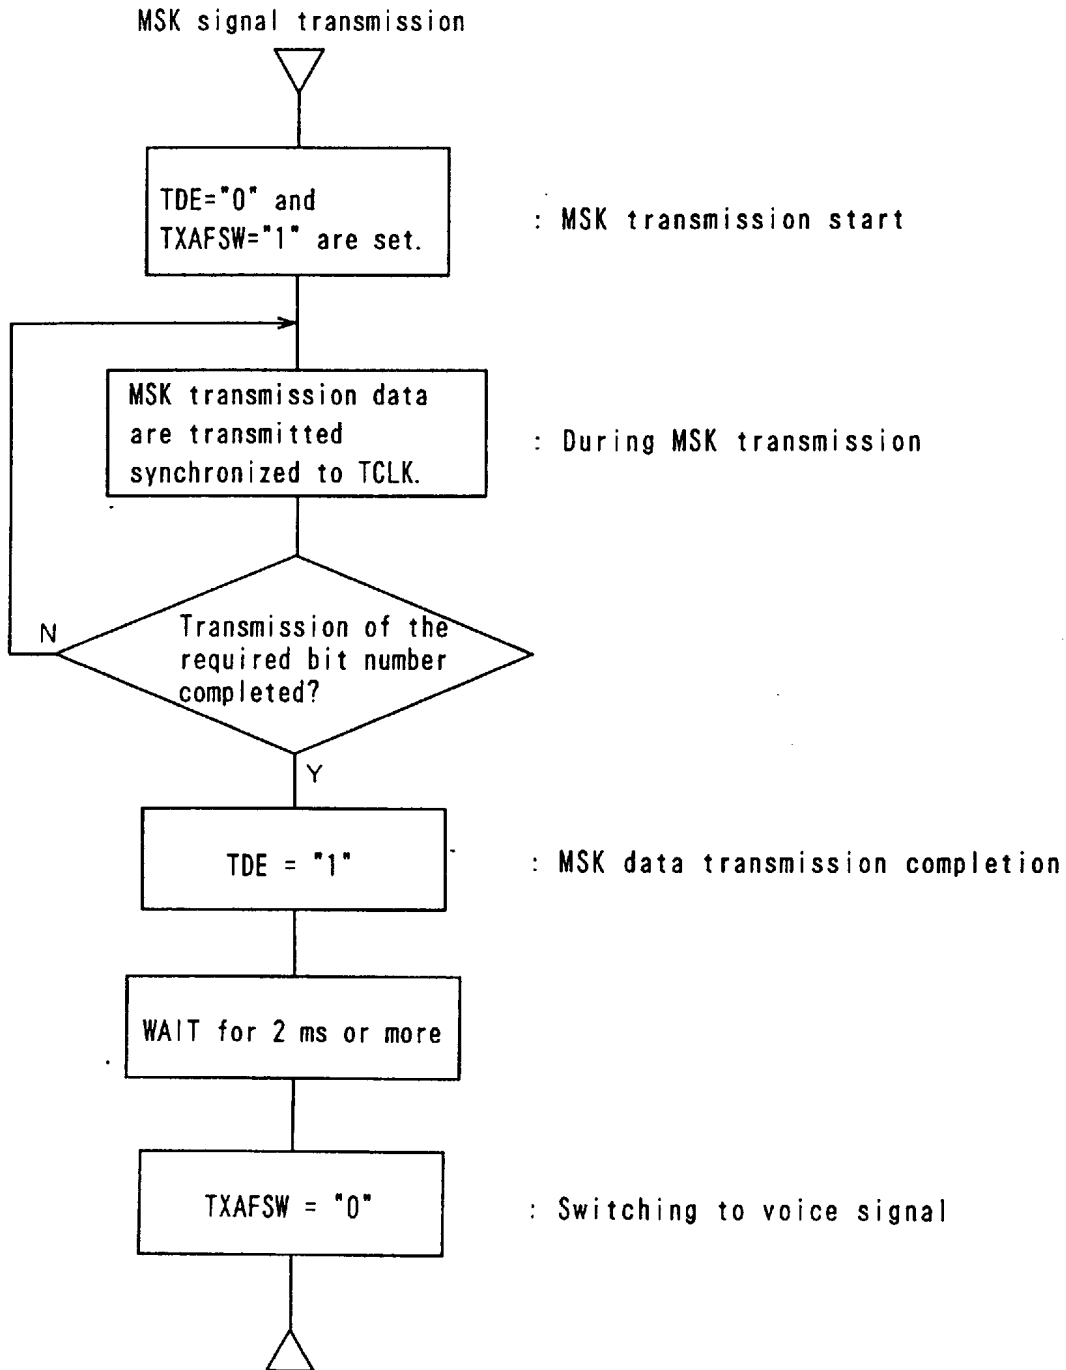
MSK signal transmission

TDE="0" and TXAFSW="1" are set.

: MSK transmission start

MSK transmission data are transmitted synchronized to TCLK.

: During MSK transmission

N

Transmission of the required bit number completed?

Y

TDE = "1"

: MSK data transmission completion

WAIT for 2 ms or more

TXAFSW = "0"

: Switching to voice signal